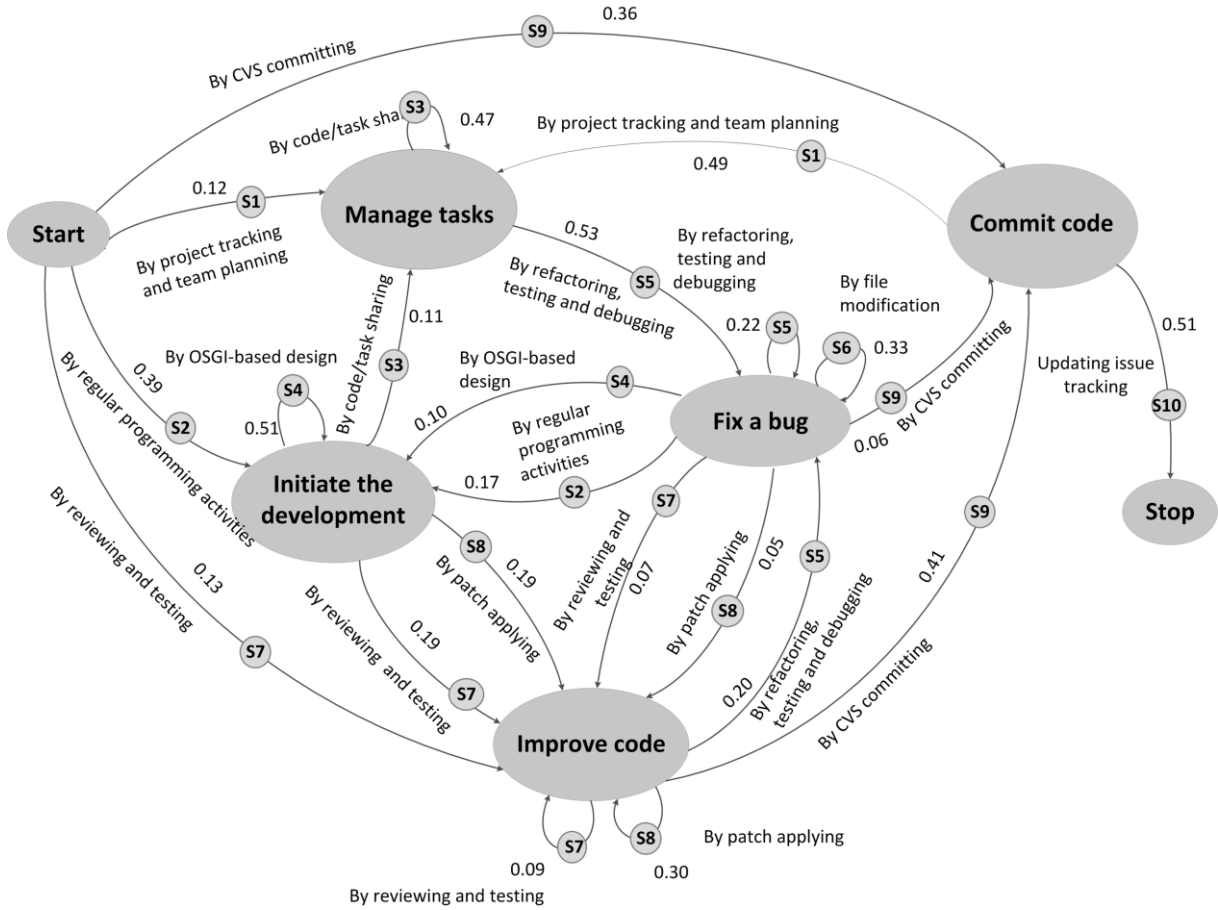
S9 0.36
By CVS committing
S3
By code/task sha
0.47
By project tracking and team planning
S1
0.49
0.12
S1
Start
Manage tasks
Commit code
By project tracking and team planning
0.53
By refactoring, testing and debugging
By refactoring, testing and debugging
S5
By file modification
0.11
S3
By code/task sharing
By OSGI-based design
0.39
By regular programming activities
0.22
S5
S6
0.33
By OSGI-based design
S4
S4
S2
0.51
0.10
S9
By CVS committing
Updating issue tracking
0.51
S10
Fix a bug
0.06
By regular programming activities
0.17
S2
Initiate the development
Stop
By reviewing and testing
S7
S8
0.19
By patch applying
By reviewing and testing
0.07
By patch applying
0.05
S5
S9
0.41
0.13
By reviewing and testing
0.19
S8
By refactoring, testing and debugging
S7
S7
0.20
By CVS committing
Improve code
S7
S8
By patch applying
0.09
0.30
By reviewing and testing